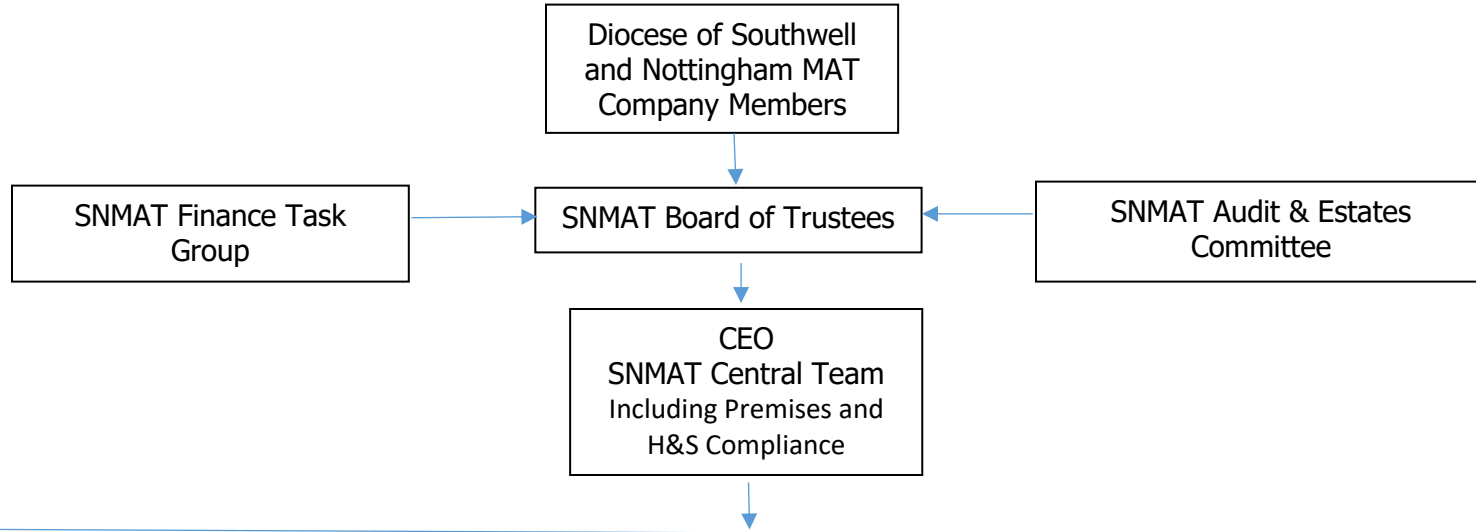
Diocese of Southwell and Nottingham MAT Company Members

SNMAT Finance Task Group

SNMAT Board of Trustees

SNMAT Audit & Estates Committee

CEO
SNMAT Central Team
Including Premises and H&S Compliance